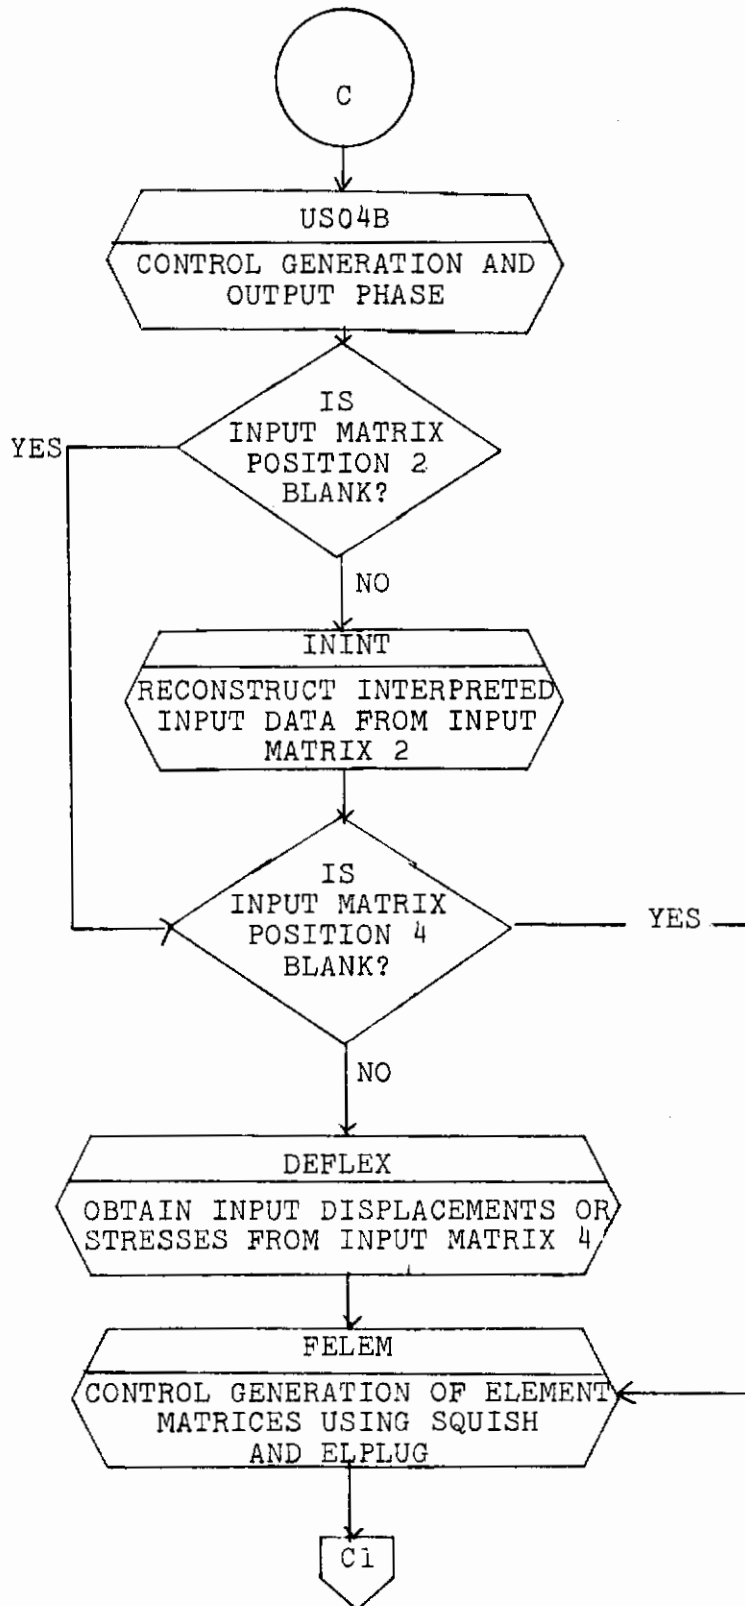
C

US04B

CONTROL GENERATION AND OUTPUT PHASE

IS INPUT MATRIX POSITION 2 BLANK?

YES

NO

ININT

RECONSTRUCT INTERPRETED INPUT DATA FROM INPUT MATRIX 2

IS INPUT MATRIX POSITION 4 BLANK?

YES

NO

DEFLEX

OBTAIN INPUT DISPLACEMENTS OR STRESSES FROM INPUT MATRIX 4

FELEM

CONTROL GENERATION OF ELEMENT MATRICES USING SQUISH AND ELPLUG

C1